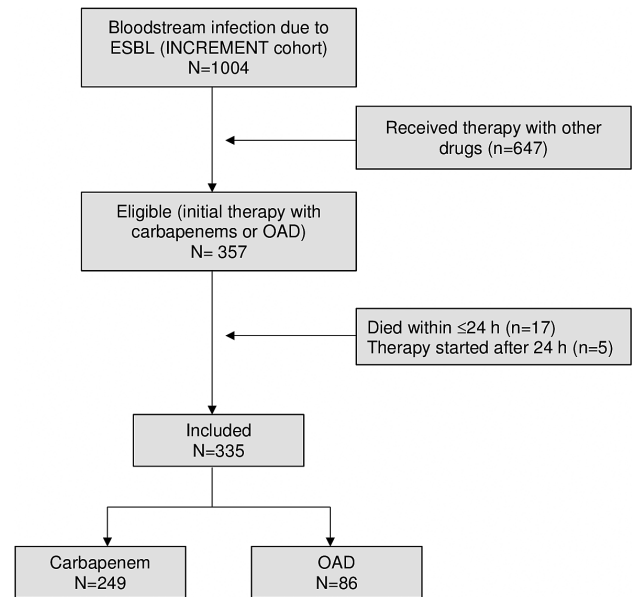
Bloodstream infection due to ESBL (INCREMENT cohort)
N=1004

Received therapy with other drugs (n=647)

Eligible (initial therapy with carbapenems or OAD)
N= 357

Died within ≤24 h (n=17)
Therapy started after 24 h (n=5)

Included
N=335

Carbapenem
N=249

OAD
N=86